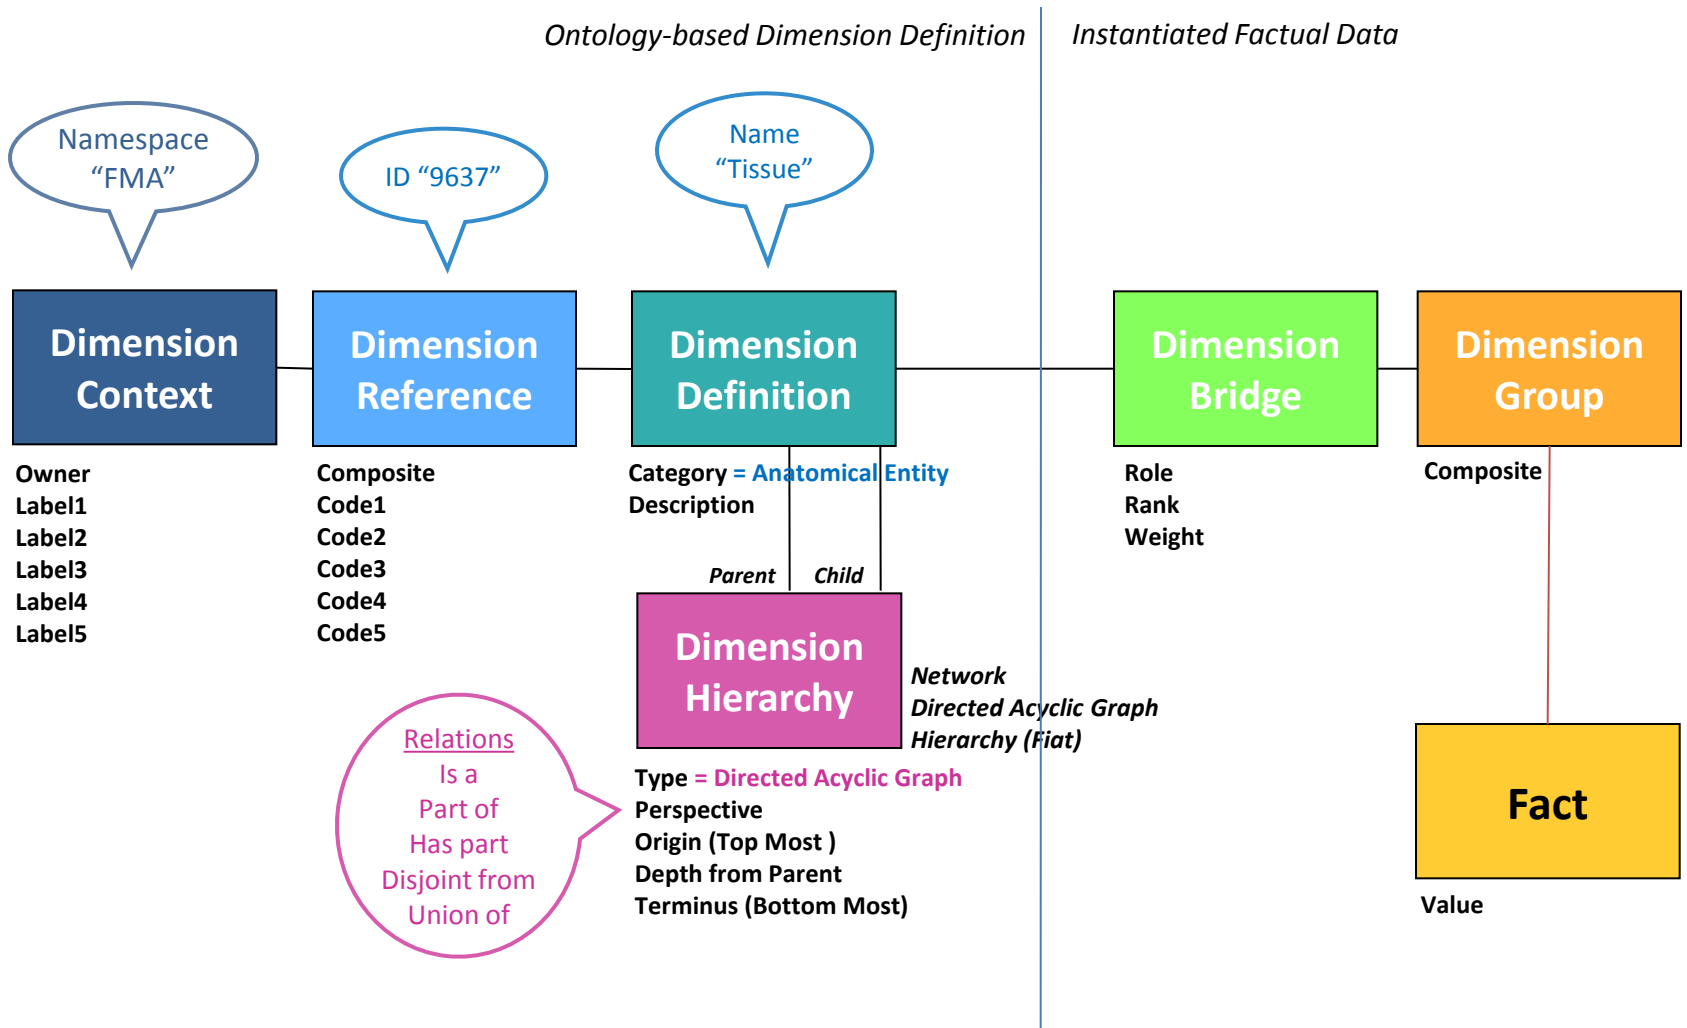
Ontology-based Dimension Definition

Instantiated Factual Data

Namespace “FMA”

ID “9637”

Name “Tissue”

Dimension Context

Dimension Reference

Dimension Definition

Dimension Bridge

Dimension Group

Owner
Label1
Label2
Label3
Label4
Label5

Composite
Code1
Code2
Code3
Code4
Code5

Category = Anatomical Entity
Description

Role
Rank
Weight

Composite

Parent

Child

Dimension Hierarchy

Network
Directed Acyclic Graph
Hierarchy (Fiat)

Relations
Is a
Part of
Has part
Disjoint from
Union of

Type = Directed Acyclic Graph
Perspective
Origin (Top Most )
Depth from Parent
Terminus (Bottom Most)

Fact

Value